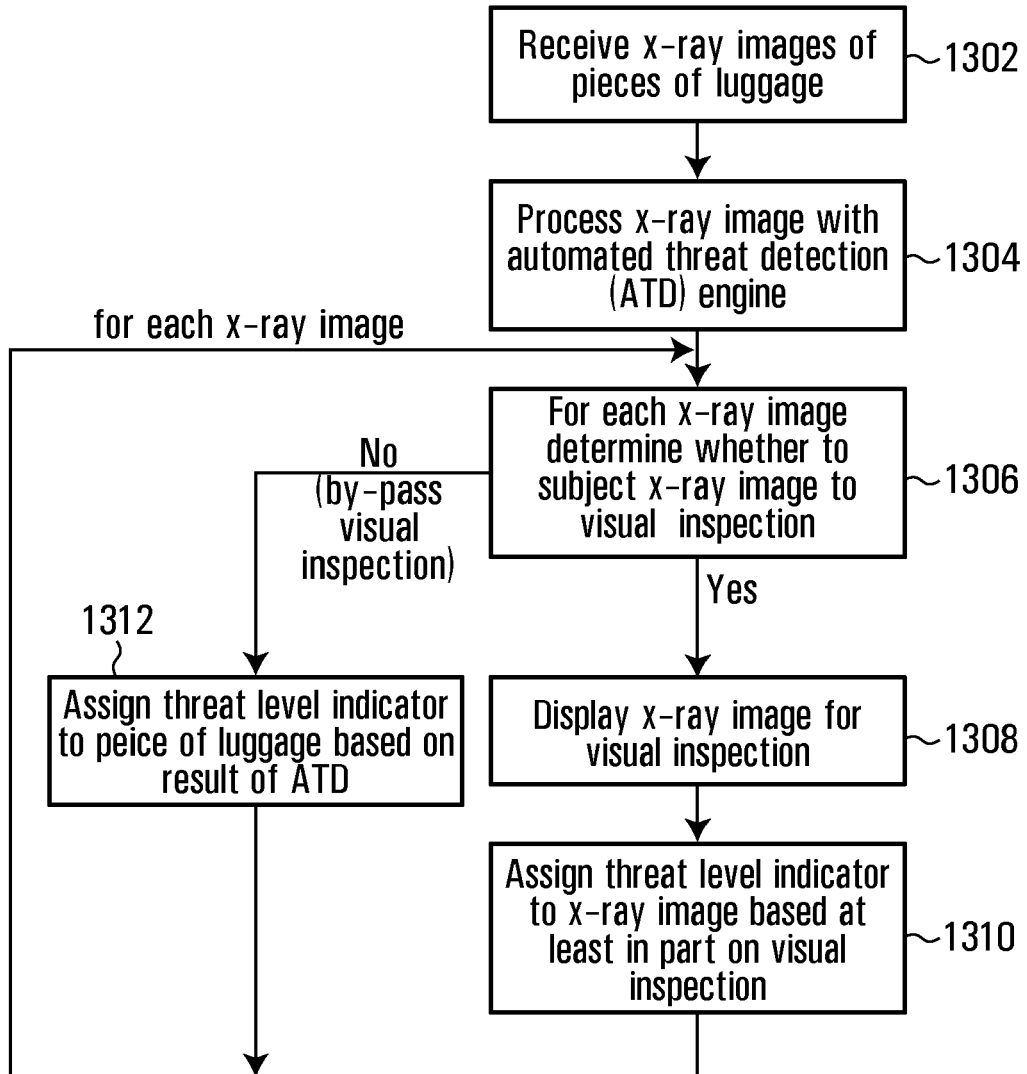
Receive x-ray images of pieces of luggage
1302

Process x-ray image with automated threat detection (ATD) engine
1304

for each x-ray image

For each x-ray image determine whether to subject x-ray image to visual inspection
1306

No (by-pass visual inspection)

Yes

1312

Assign threat level indicator to peice of luggage based on result of ATD

Display x-ray image for visual inspection
1308

Assign threat level indicator to x-ray image based at least in part on visual inspection
1310